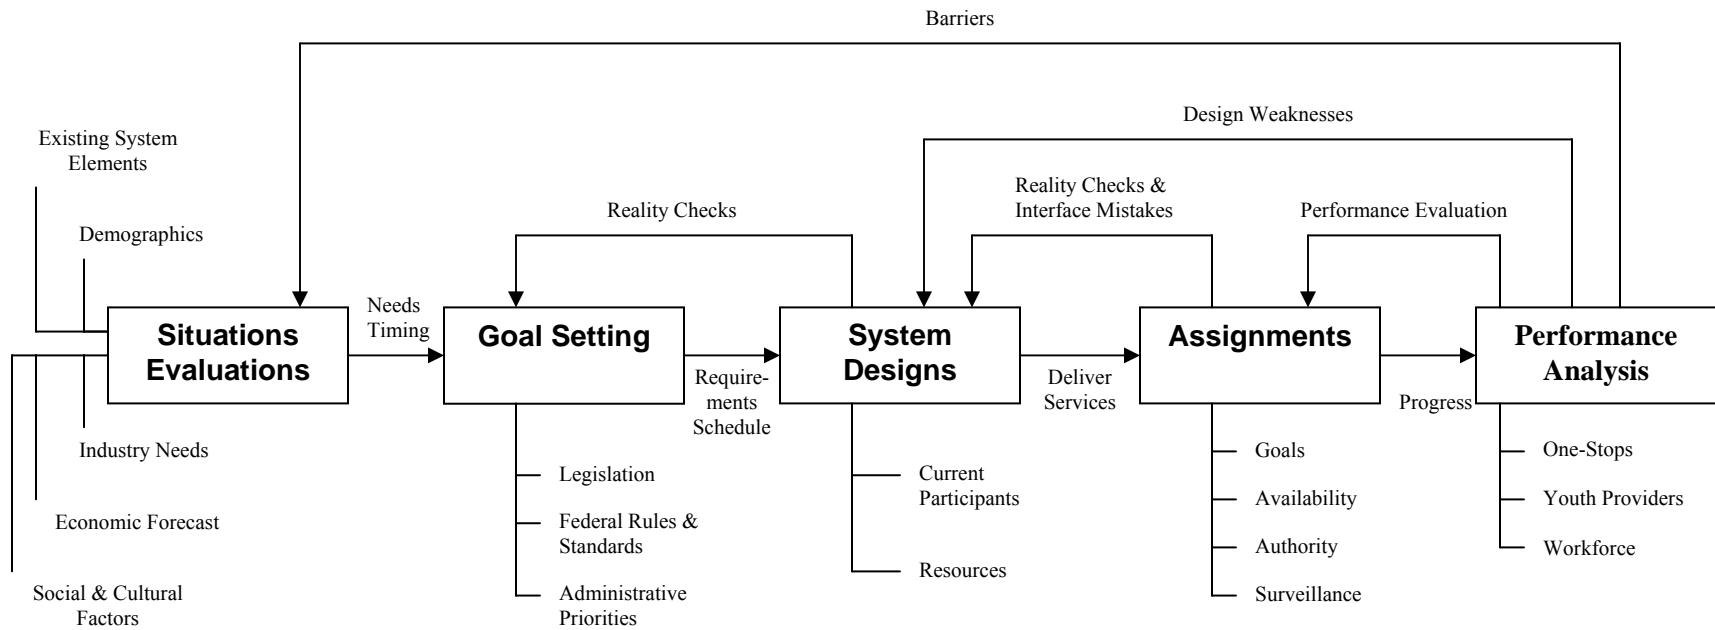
Barriers

Design Weaknesses

Existing System Elements

Demographics

Reality Checks

Reality Checks & Interface Mistakes

Performance Evaluation

Situations Evaluations

Needs Timing

Goal Setting

Requirements Schedule

System Designs

Deliver Services

Assignments

Progress

Performance Analysis

Industry Needs

Economic Forecast

Social & Cultural Factors

Legislation

Federal Rules & Standards

Administrative Priorities

Current Participants

Resources

Goals

Availability

Authority

Surveillance

One-Stops

Youth Providers

Workforce